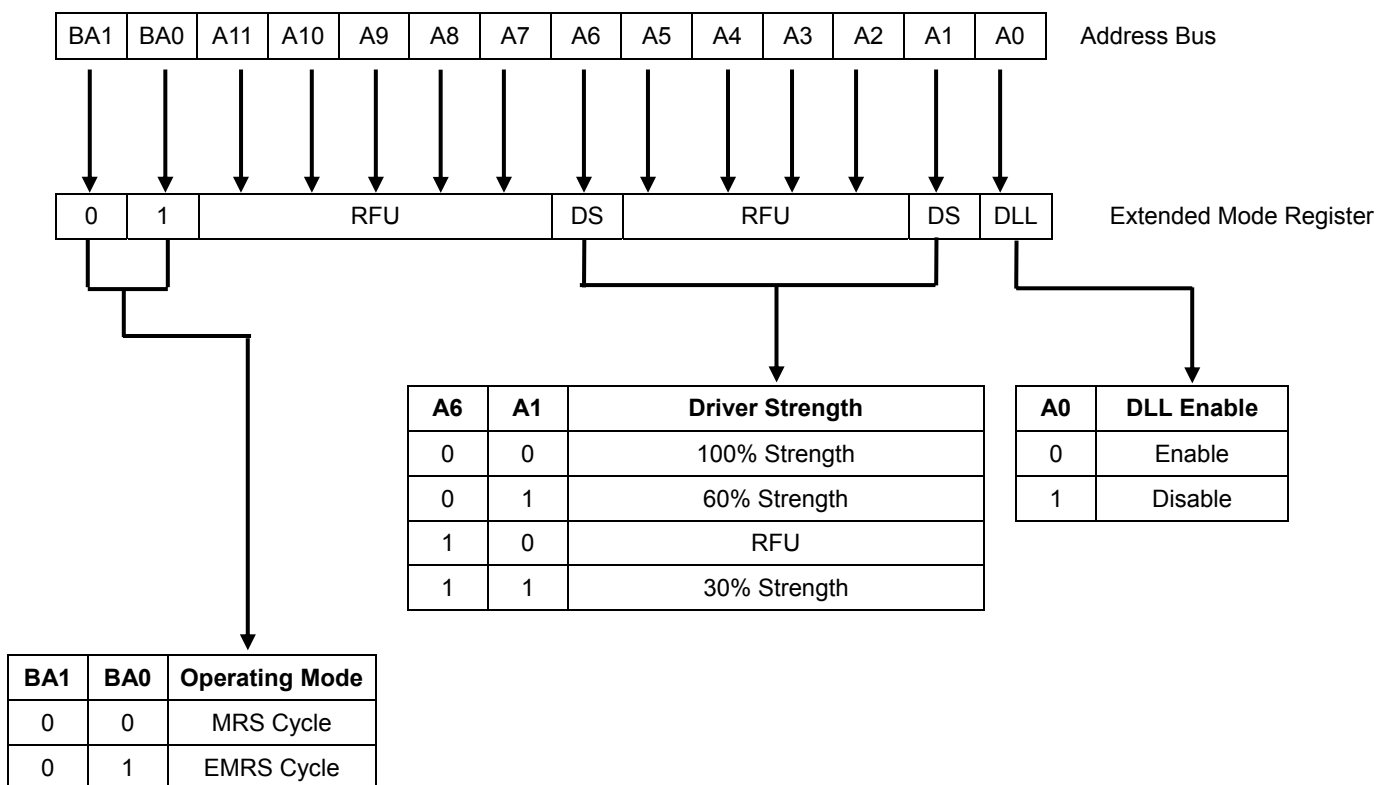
| BA1 | BA0 | A11 | A10 | A9 | A8 | A7 | A6 | A5 | A4 | A3 | A2 | A1 | A0 |
|---|---|---|---|---|---|---|---|---|---|---|---|---|---|

Address Bus

| 0 | 1 | RFU | DS | RFU | DS | DLL |
|---|---|---|---|---|---|---|

Extended Mode Register

| A6 | A1 | Driver Strength |
|---|---|---|
| 0 | 0 | 100% Strength |
| 0 | 1 | 60% Strength |
| 1 | 0 | RFU |
| 1 | 1 | 30% Strength |

| A0 | DLL Enable |
|---|---|
| 0 | Enable |
| 1 | Disable |

| BA1 | BA0 | Operating Mode |
|---|---|---|
| 0 | 0 | MRS Cycle |
| 0 | 1 | EMRS Cycle |